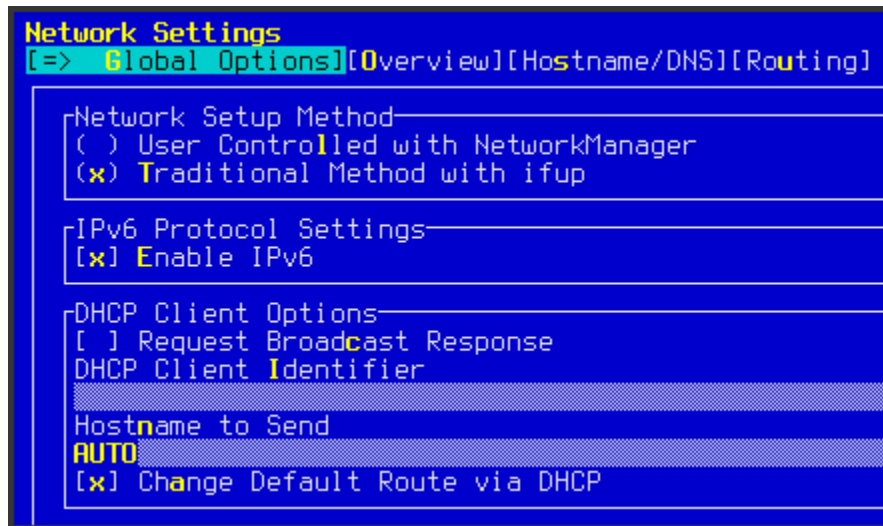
Network Settings
[=> Global Options][Overview][Hostname/DNS][Routing]

Network Setup Method
( ) User Controlled with NetworkManager
(x) Traditional Method with ifup

IPv6 Protocol Settings
[x] Enable IPv6

DHCP Client Options
[ ] Request Broadcast Response
DHCP Client Identifier

Hostname to Send
AUTO
[x] Change Default Route via DHCP